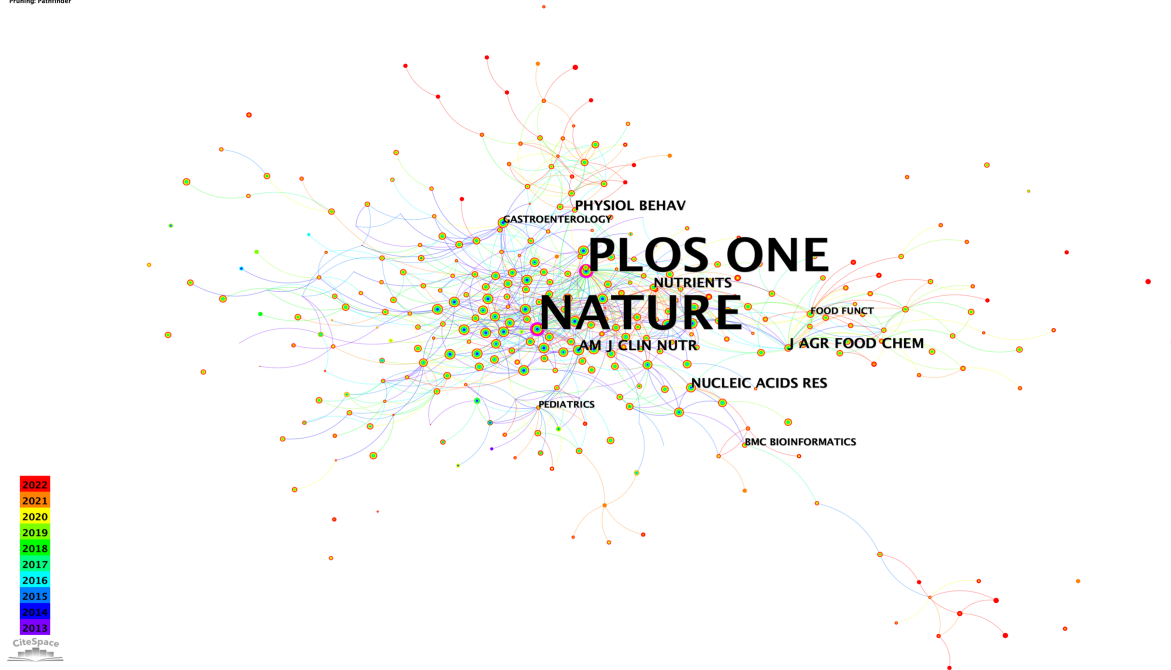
Pruning: Pathfinder

PHYSIOL BEHAV
GASTROENTEROLOGY
PLOS ONE
NUTRIENTS
NATURE
FOOD FUNCT
AM J CLIN NUTR
J AGR FOOD CHEM
NUCLEIC ACIDS RES
PEDIATRICS
BMC BIOINFORMATICS

2022
2021
2020
2019
2018
2017
2016
2015
2014
2013
CiteSpace